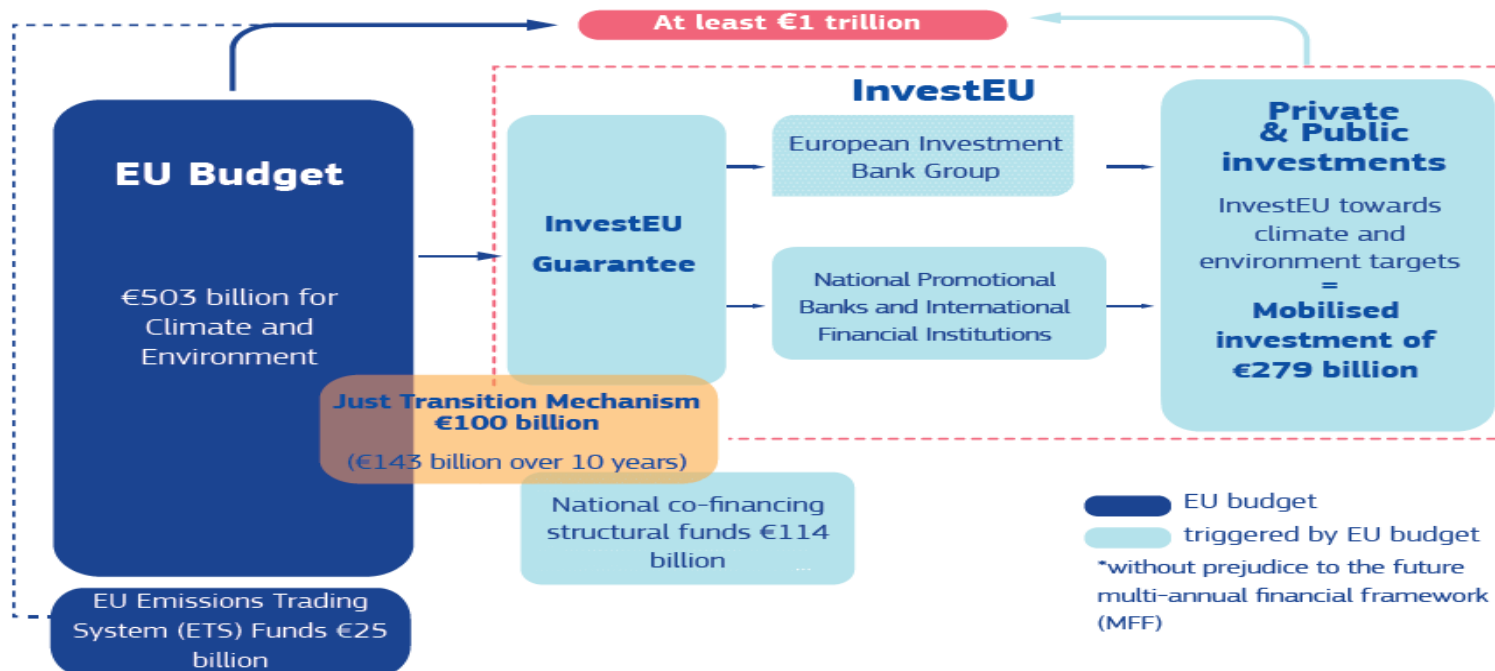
At least €1 trillion

EU Budget

€503 billion for Climate and Environment

InvestEU

InvestEU Guarantee

European Investment Bank Group

National Promotional Banks and International Financial Institutions

Private & Public investments

InvestEU towards climate and environment targets = Mobilised investment of €279 billion

Just Transition Mechanism €100 billion

(€143 billion over 10 years)

National co-financing structural funds €114 billion

EU Emissions Trading System (ETS) Funds €25 billion

EU budget

triggered by EU budget

*without prejudice to the future multi-annual financial framework (MFF)